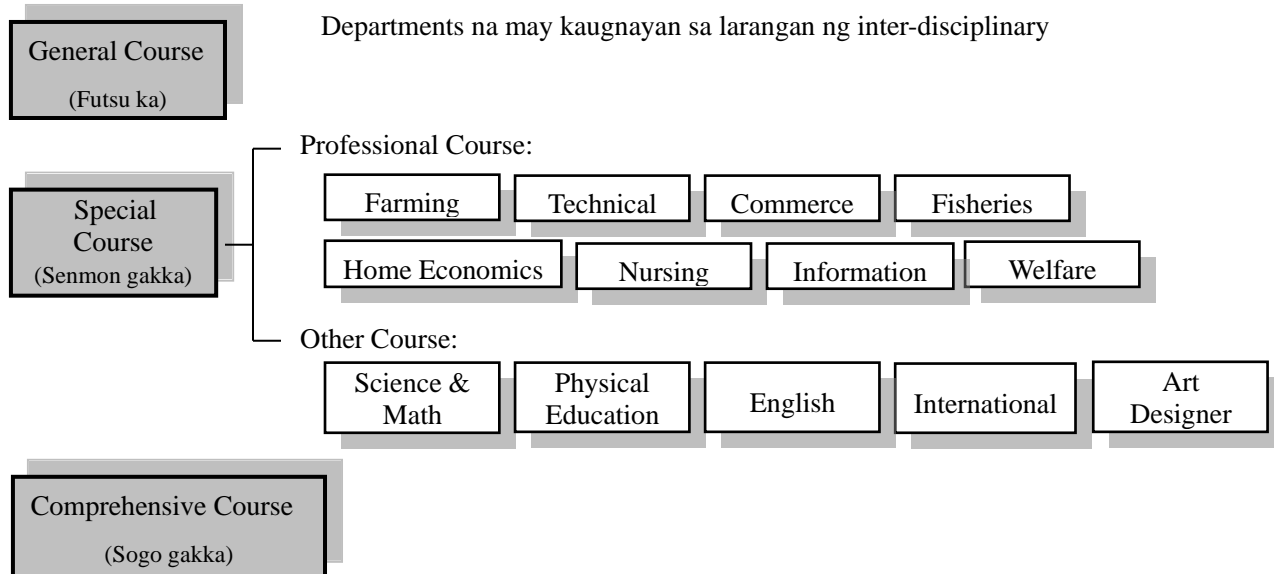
General Course
(Futsu ka)

Departments na may kaugnayan sa larangan ng inter-disciplinary

Special Course
(Senmon gakka)

Professional Course:

Farming
Technical
Commerce
Fisheries
Home Economics
Nursing
Information
Welfare

Other Course:

Science & Math
Physical Education
English
International
Art Designer

Comprehensive Course
(Sogo gakka)